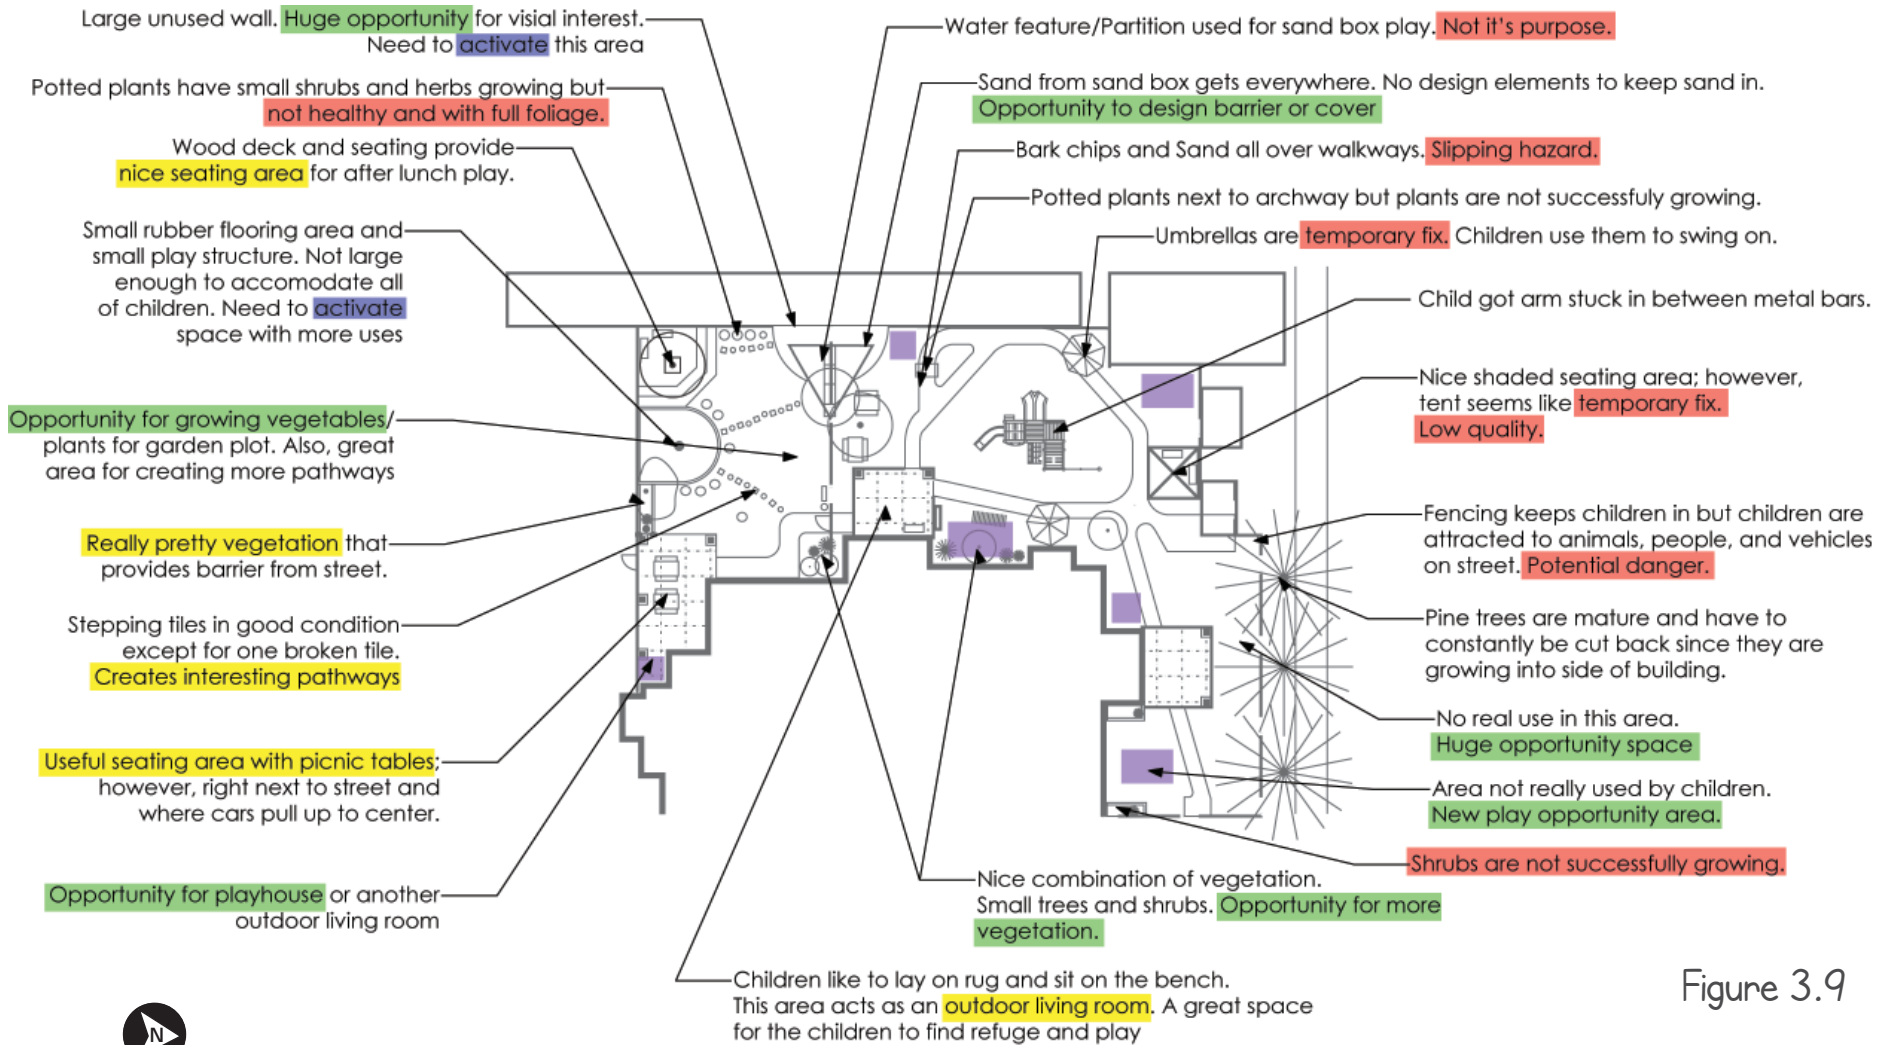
Large unused wall. Huge opportunity for visial interest.
Need to activate this area

Potted plants have small shrubs and herbs growing but not healthy and with full foliage.

Wood deck and seating provide nice seating area for after lunch play.

Small rubber flooring area and small play structure. Not large enough to accomodate all of children. Need to activate space with more uses

Opportunity for growing vegetables/ plants for garden plot. Also, great area for creating more pathways

Really pretty vegetation that provides barrier from street.

Stepping tiles in good condition except for one broken tile. Creates interesting pathways

Useful seating area with picnic tables; however, right next to street and where cars pull up to center.

Opportunity for playhouse or another outdoor living room

Water feature/Partition used for sand box play. Not it's purpose.

Sand from sand box gets everywhere. No design elements to keep sand in. Opportunity to design barrier or cover

Bark chips and Sand all over walkways. Slipping hazard.

Potted plants next to archway but plants are not successfuly growing.

Umbrellas are temporary fix. Children use them to swing on.

Child got arm stuck in between metal bars.

Nice shaded seating area; however, tent seems like temporary fix. Low quality.

Fencing keeps children in but children are attracted to animals, people, and vehicles on street. Potential danger.

Pine trees are mature and have to constantly be cut back since they are growing into side of building.

No real use in this area. Huge opportunity space

Area not really used by children. New play opportunity area.

Shrubs are not successfully growing.

Nice combination of vegetation. Small trees and shrubs. Opportunity for more vegetation.

Children like to lay on rug and sit on the bench. This area acts as an outdoor living room. A great space for the children to find refuge and play

Figure 3.9

N